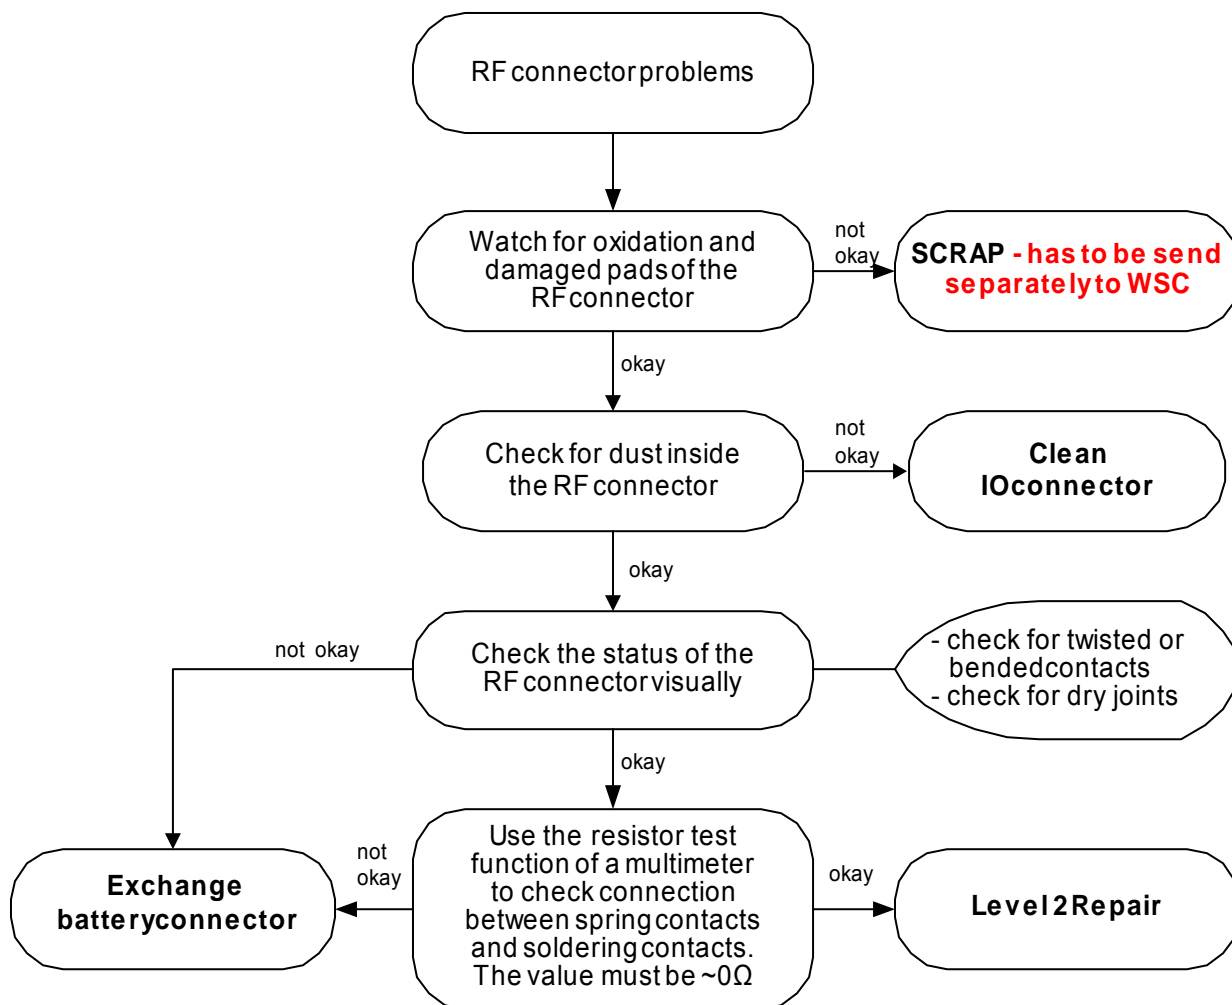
RF connector problems

Watch for oxidation and damaged pads of the RF connector

not okay

SCRAP - has to be send separately to WSC

okay

Check for dust inside the RF connector

not okay

Clean IOconnector

okay

not okay

Check the status of the RF connector visually

- check for twisted or bendedcontacts
- check for dry joints

okay

Exchange batteryconnector

not okay

Use the resistor test function of a multimeter to check connection between spring contacts and soldering contacts. The value must be ~0Ω

okay

Level 2 Repair